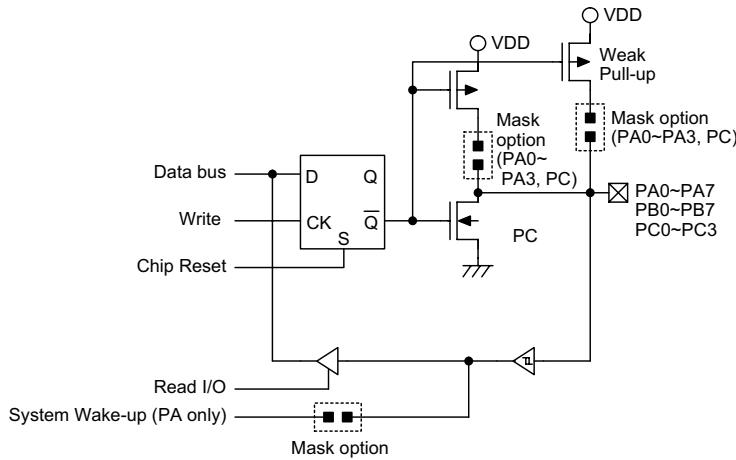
VDD

VDD

Weak Pull-up

Mask option (PA0~PA3, PC)

Mask option (PA0~PA3, PC)

Data bus

D

Q

Write

CK

$\overline{Q}$

S

PA0~PA7
PB0~PB7
PC0~PC3

PC

Chip Reset

Read I/O

System Wake-up (PA only)

Mask option